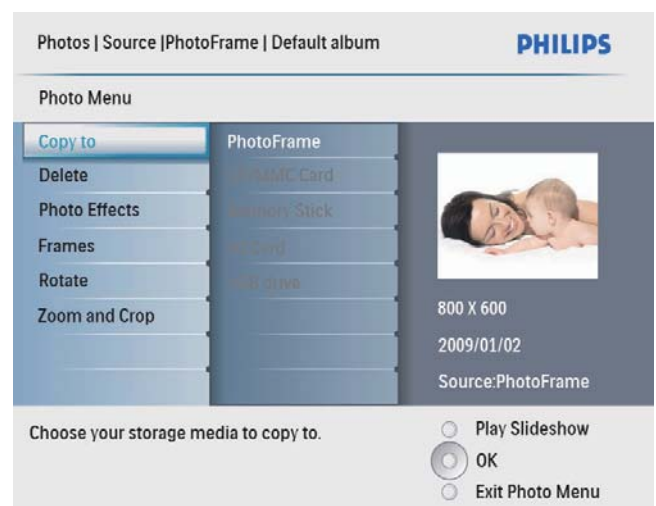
Photos | Source |PhotoFrame | Default album

PHILIPS

Photo Menu

Copy to
Delete
Photo Effects
Frames
Rotate
Zoom and Crop

PhotoFrame
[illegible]MMC Card
Memory Stick
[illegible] Card
USB drive

800 X 600
2009/01/02
Source:PhotoFrame

Choose your storage media to copy to.

Play Slideshow
OK
Exit Photo Menu